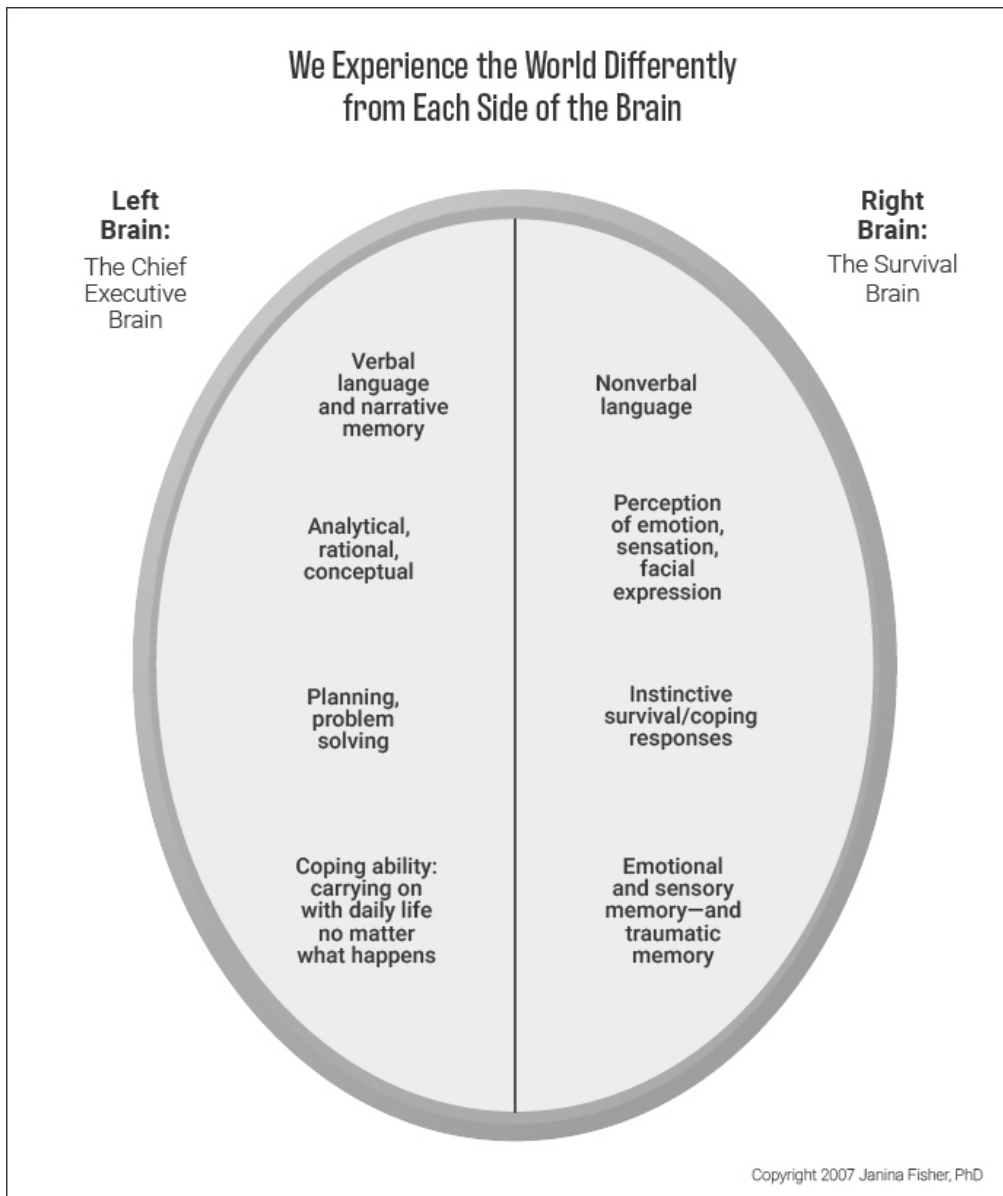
We Experience the World Differently from Each Side of the Brain

Left Brain:
The Chief Executive Brain

Right Brain:
The Survival Brain

Verbal language and narrative memory

Analytical, rational, conceptual

Planning, problem solving

Coping ability: carrying on with daily life no matter what happens

Nonverbal language

Perception of emotion, sensation, facial expression

Instinctive survival/coping responses

Emotional and sensory memory—and traumatic memory

Copyright 2007 Janina Fisher, PhD